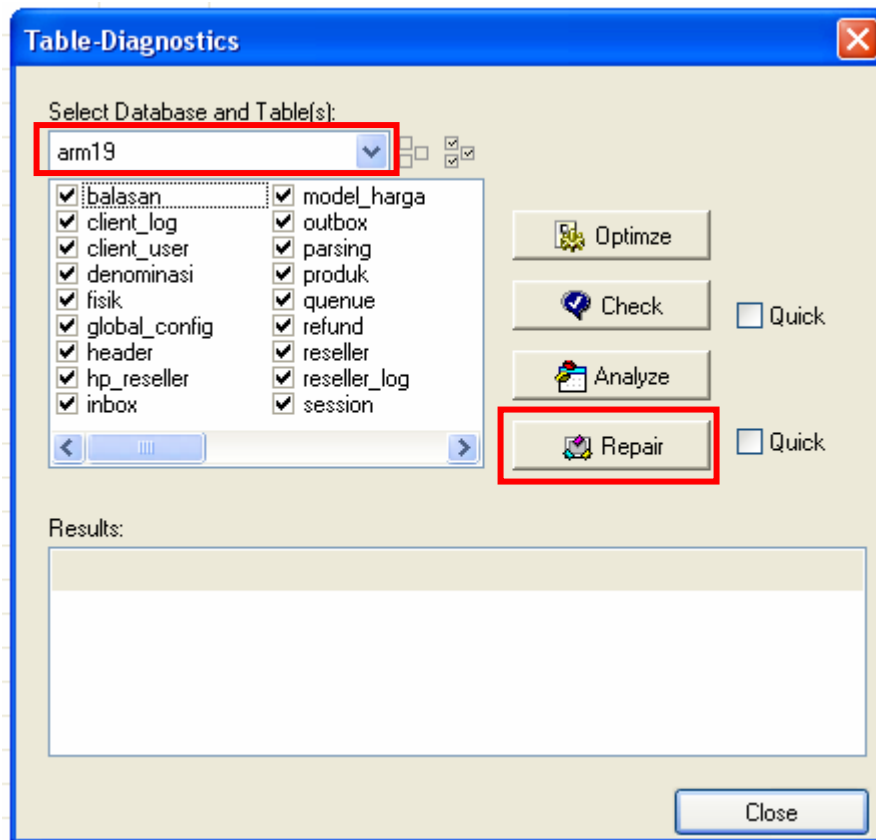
Table-Diagnostics

Select Database and Table(s):

arm19

balasan
client_log
client_user
denominasi
fisik
global_config
header
hp_reseller
inbox

model_harga
outbox
parsing
produk
quenue
refund
reseller
reseller_log
session

Optimze

Check

Quick

Analyze

Repair

Quick

Results:

Close